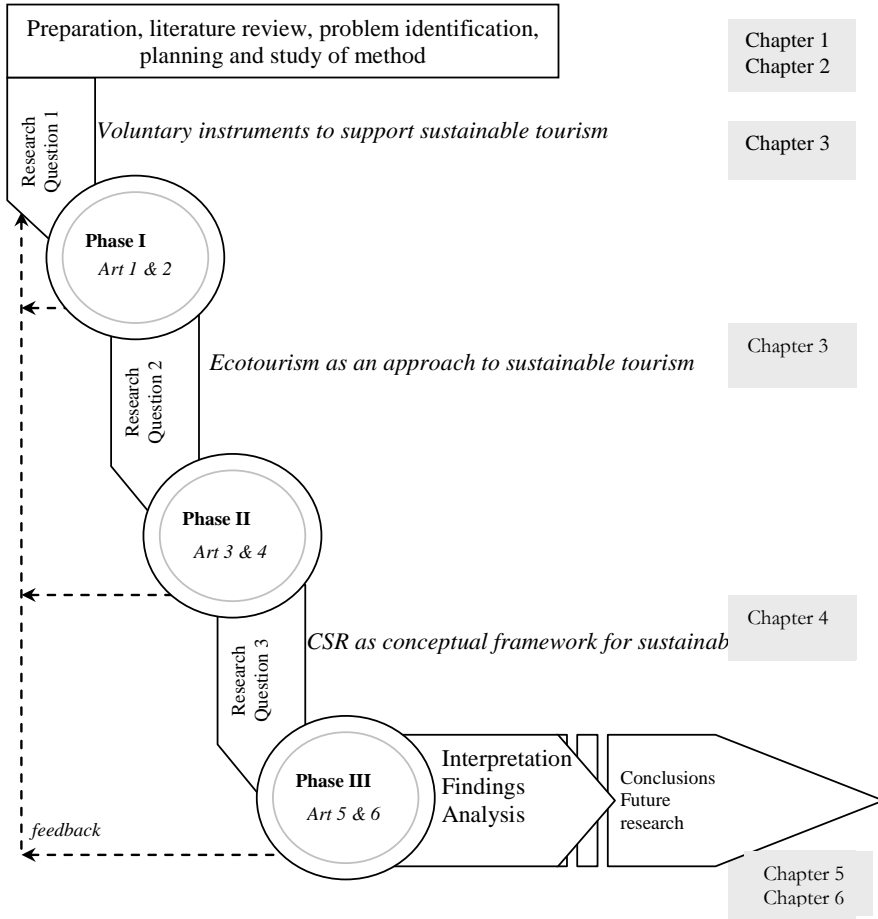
Preparation, literature review, problem identification, planning and study of method

Chapter 1
Chapter 2

Research Question 1

Voluntary instruments to support sustainable tourism

Chapter 3

Phase I
Art 1 & 2

Research Question 2

Ecotourism as an approach to sustainable tourism

Chapter 3

Phase II
Art 3 & 4

Research Question 3

CSR as conceptual framework for sustainab

Chapter 4

Phase III
Art 5 & 6

Interpretation
Findings
Analysis

Conclusions
Future research

feedback

Chapter 5
Chapter 6